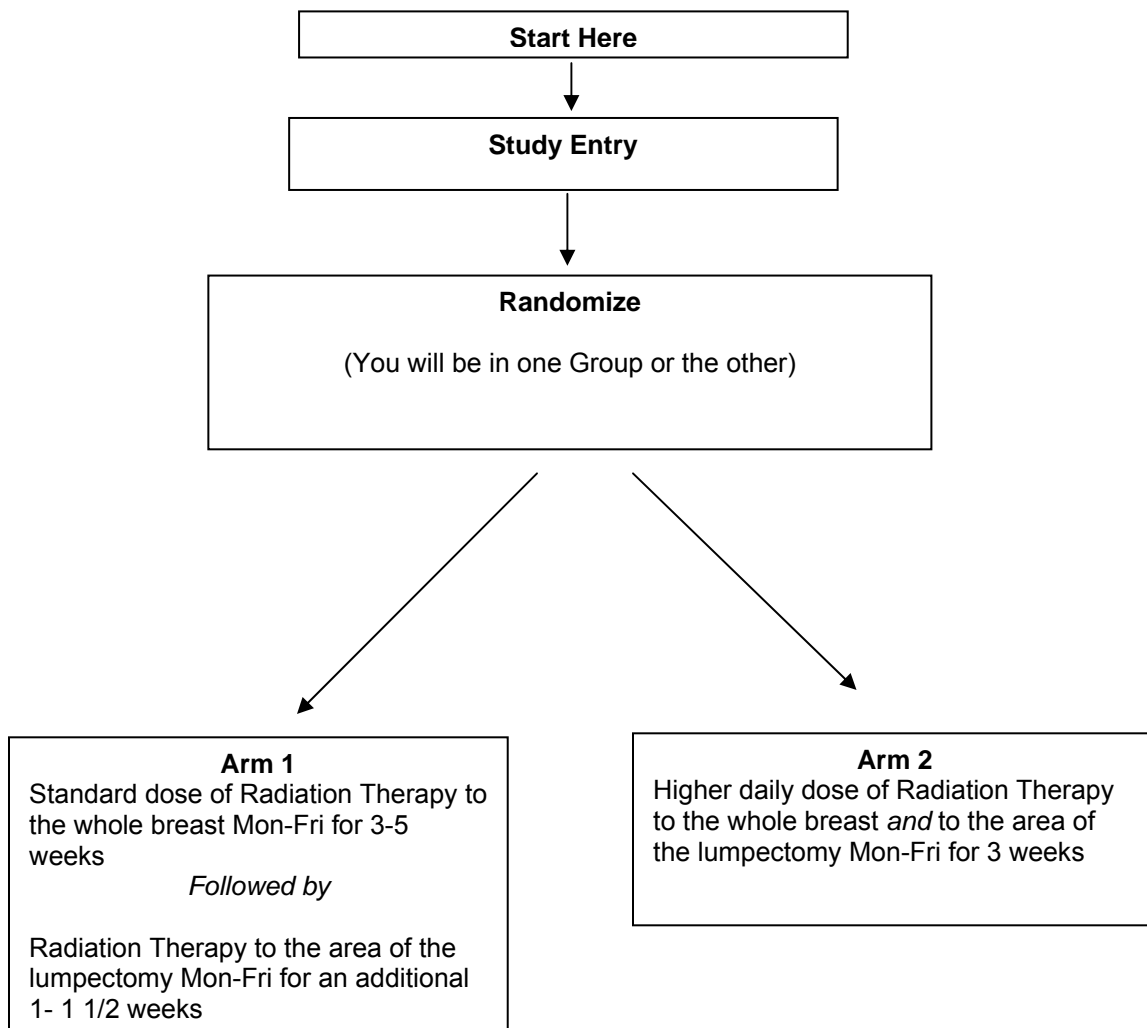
Start Here

Study Entry

Randomize

(You will be in one Group or the other)

Arm 1
Standard dose of Radiation Therapy to the whole breast Mon-Fri for 3-5 weeks

Followed by

Radiation Therapy to the area of the lumpectomy Mon-Fri for an additional 1- 1 1/2 weeks

Arm 2
Higher daily dose of Radiation Therapy to the whole breast and to the area of the lumpectomy Mon-Fri for 3 weeks